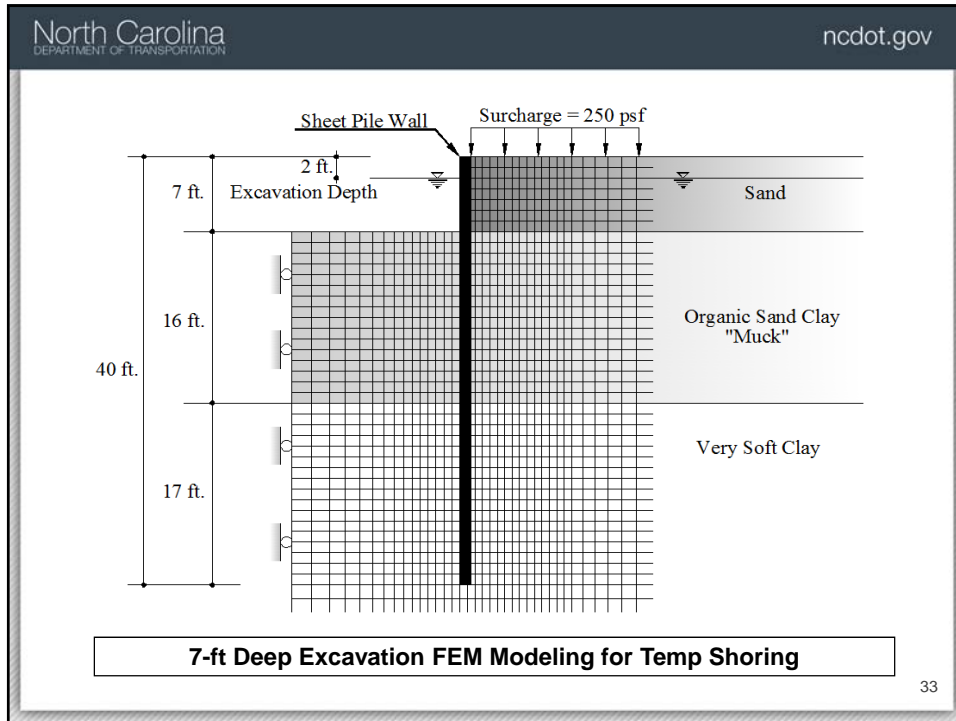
North Carolina
DEPARTMENT OF TRANSPORTATION

ncdot.gov

Sheet Pile Wall

Surcharge = 250 psf

2 ft.

7 ft.

Excavation Depth

Sand

40 ft.

16 ft.

Organic Sand Clay "Muck"

17 ft.

Very Soft Clay

7-ft Deep Excavation FEM Modeling for Temp Shoring

33